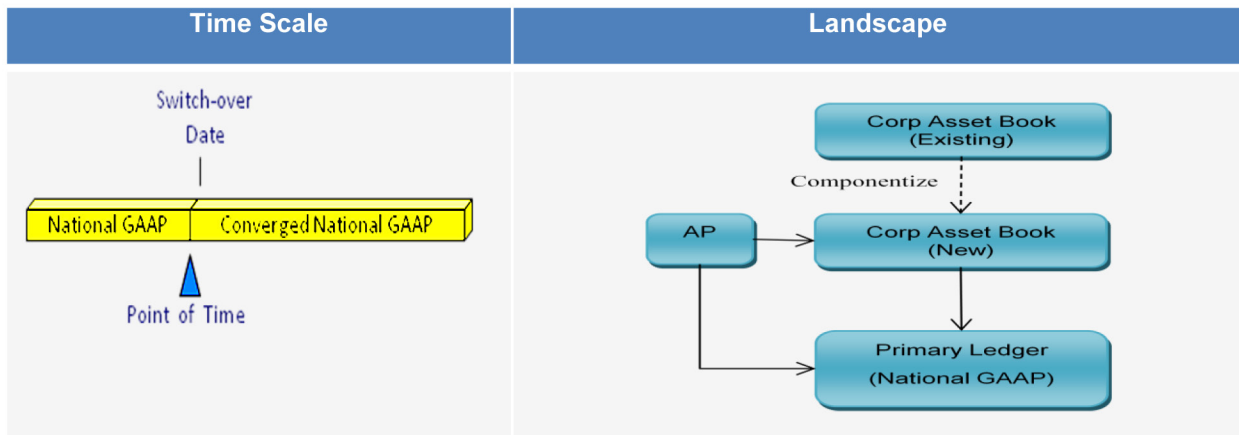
| Time Scale | Landscape |
|---|---|
| Switch-over Date<br>National GAAP<br>Converged National GAAP<br>Point of Time | Corp Asset Book (Existing)<br>Componentize<br>AP<br>Corp Asset Book (New)<br>Primary Ledger (National GAAP) |